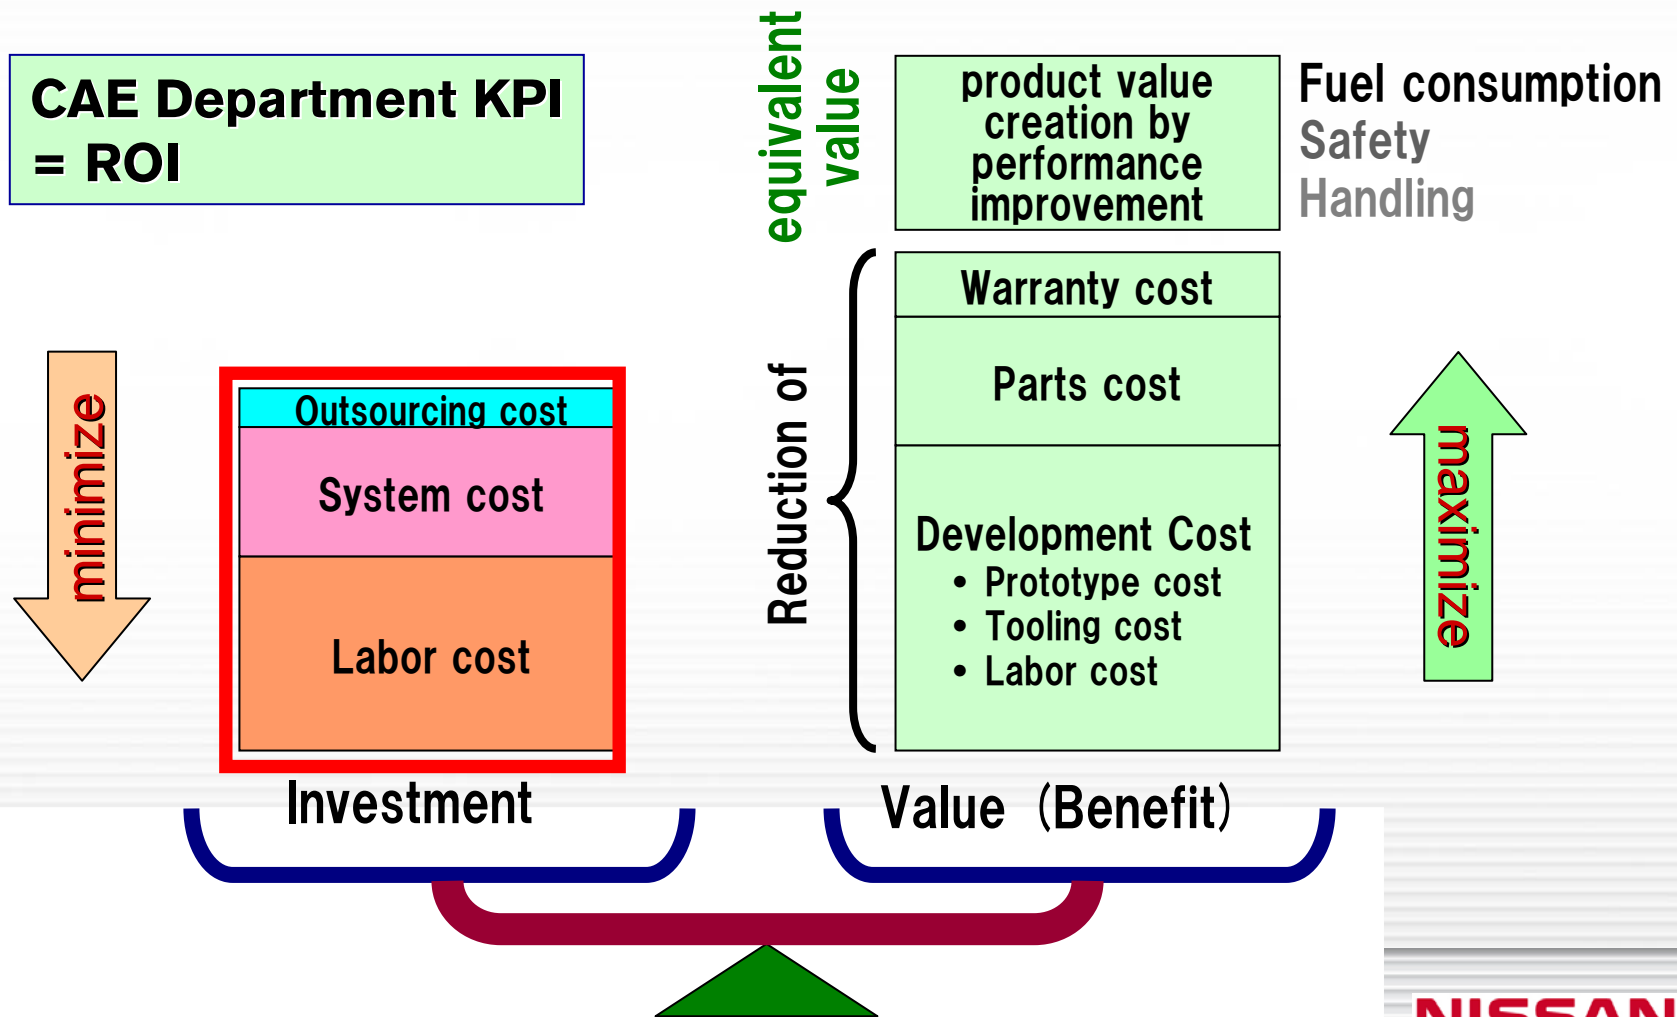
CAE Department KPI
= ROI

equivalent value

product value creation by performance improvement

Fuel consumption
Safety
Handling

minimize

Outsourcing cost

System cost

Labor cost

Reduction of

Warranty cost

Parts cost

Development Cost
• Prototype cost
• Tooling cost
• Labor cost

maximize

Investment

Value (Benefit)

NISSAN